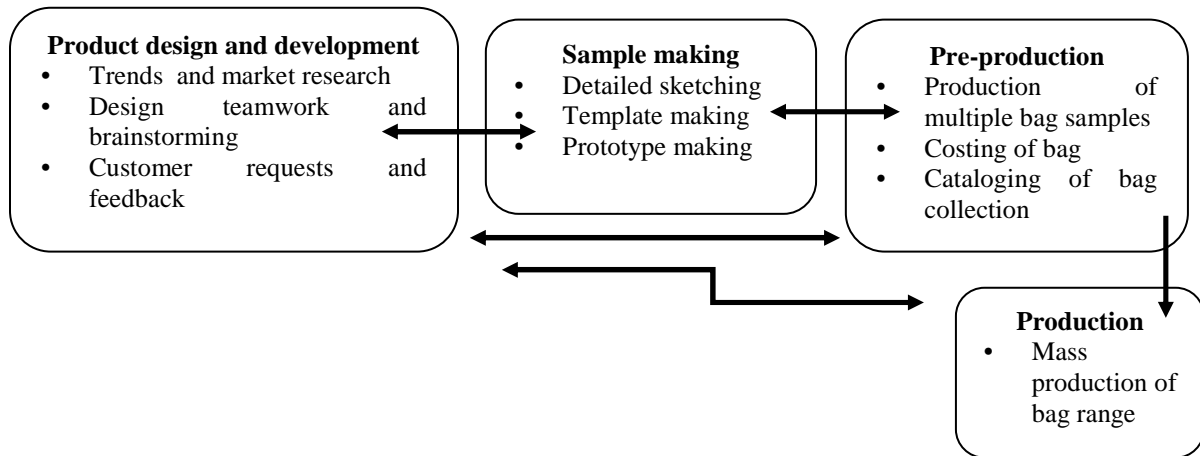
**Product design and development**
- Trends and market research
- Design teamwork and brainstorming
- Customer requests and feedback

**Sample making**
- Detailed sketching
- Template making
- Prototype making

**Pre-production**
- Production of multiple bag samples
- Costing of bag
- Cataloging of bag collection

**Production**
- Mass production of bag range